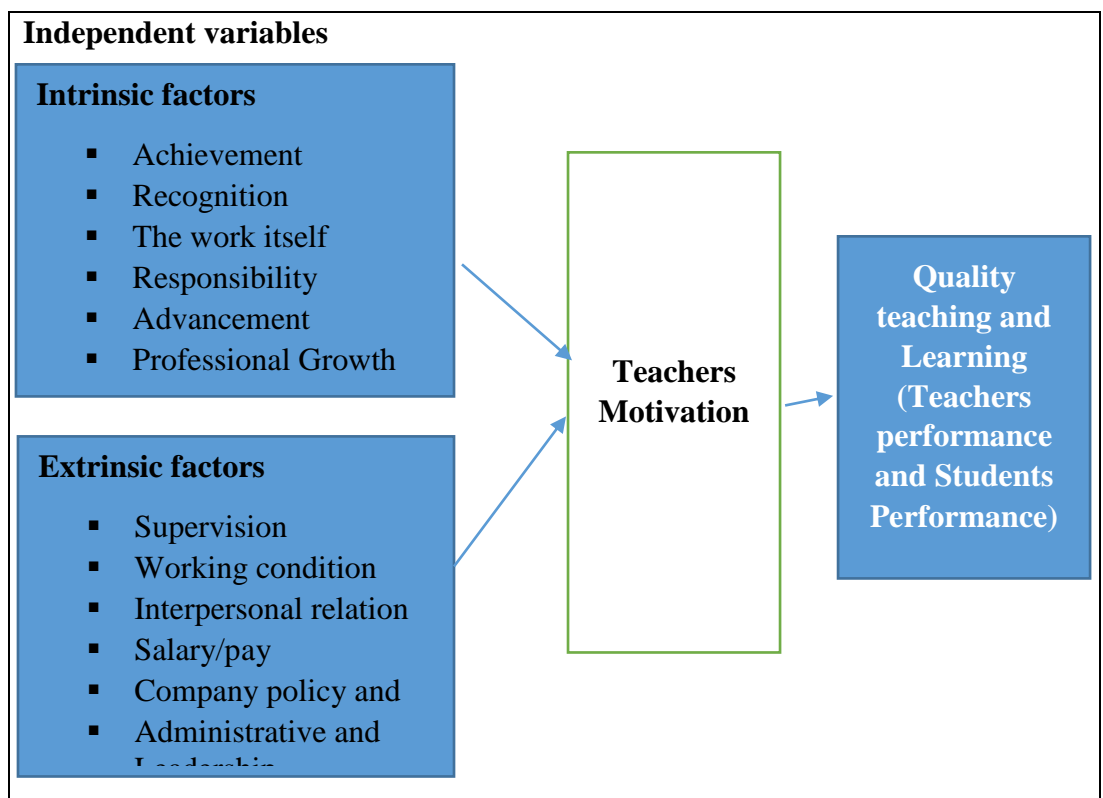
Independent variables

Intrinsic factors

- Achievement
- Recognition
- The work itself
- Responsibility
- Advancement
- Professional Growth

Extrinsic factors

- Supervision
- Working condition
- Interpersonal relation
- Salary/pay
- Company policy and
- Administrative and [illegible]

Teachers Motivation

Quality teaching and Learning (Teachers performance and Students Performance)